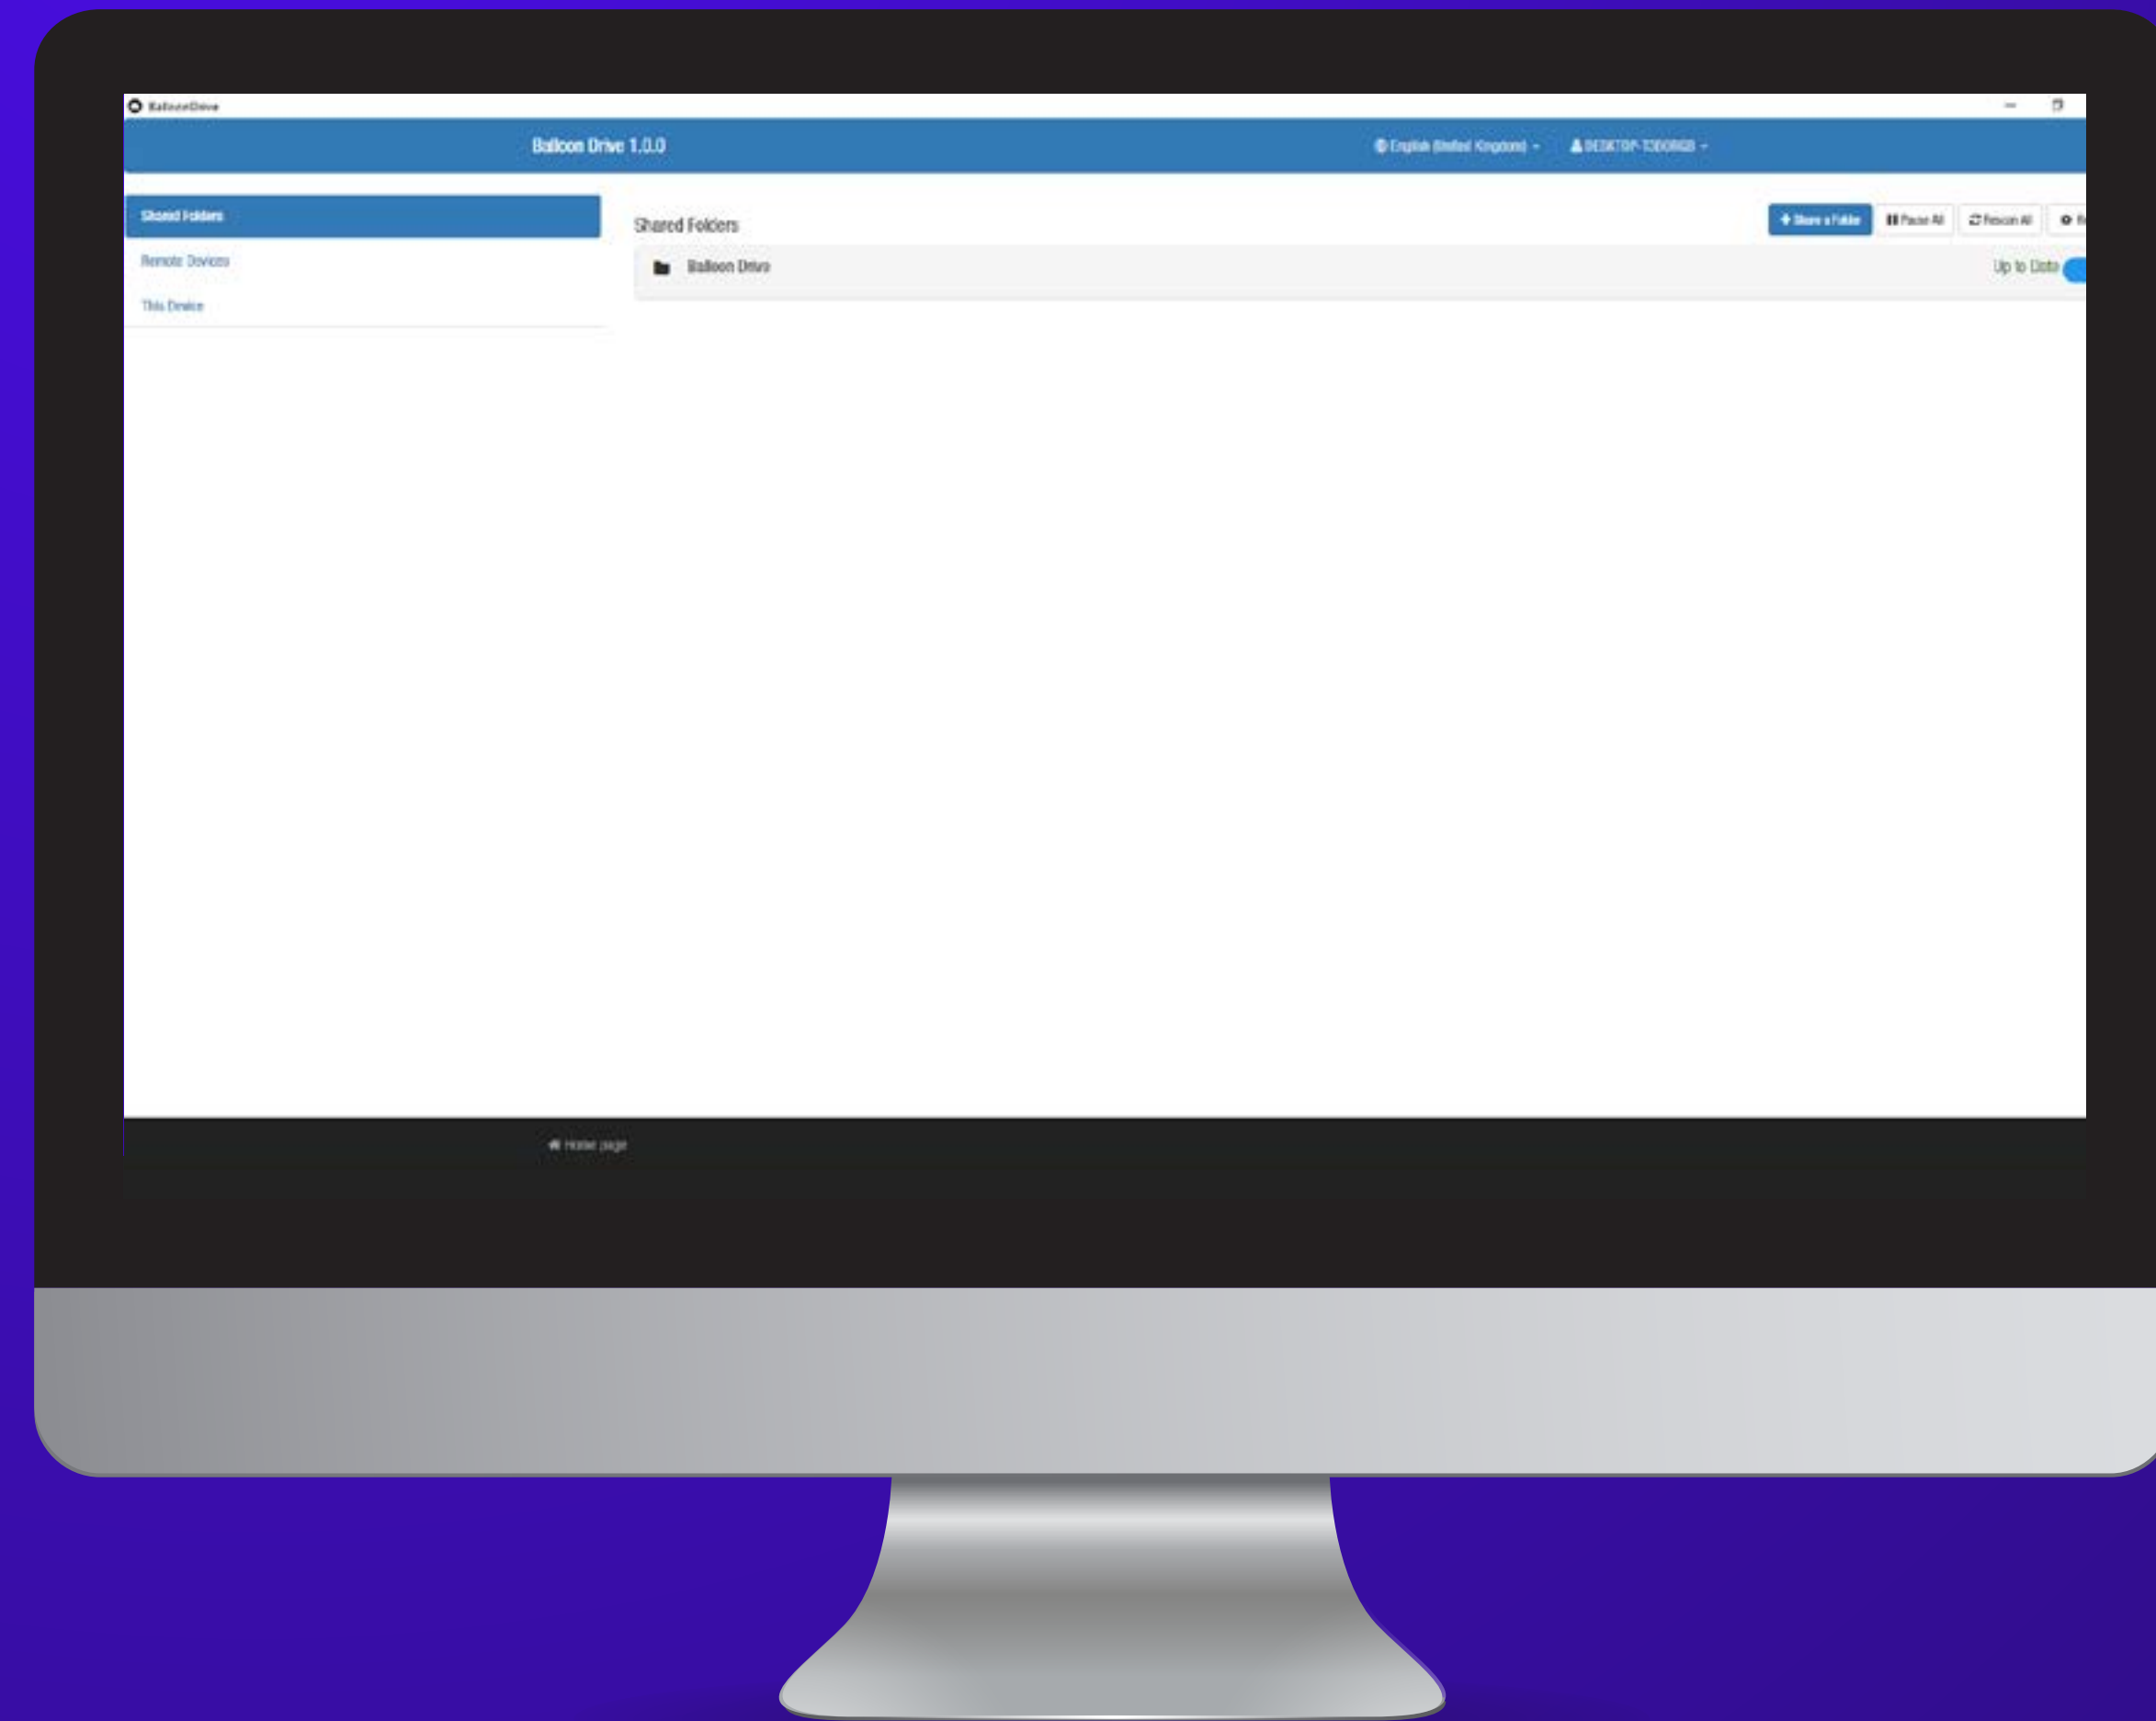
BalloonDrive

Balloon Drive 1.0.0

English (United Kingdom)

DESKTOP-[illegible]

Shared Folders

Remote Devices

This Device

Shared Folders

Share a Folder

Pause All

Rescan All

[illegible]

Balloon Drive

Up to Date

Home page